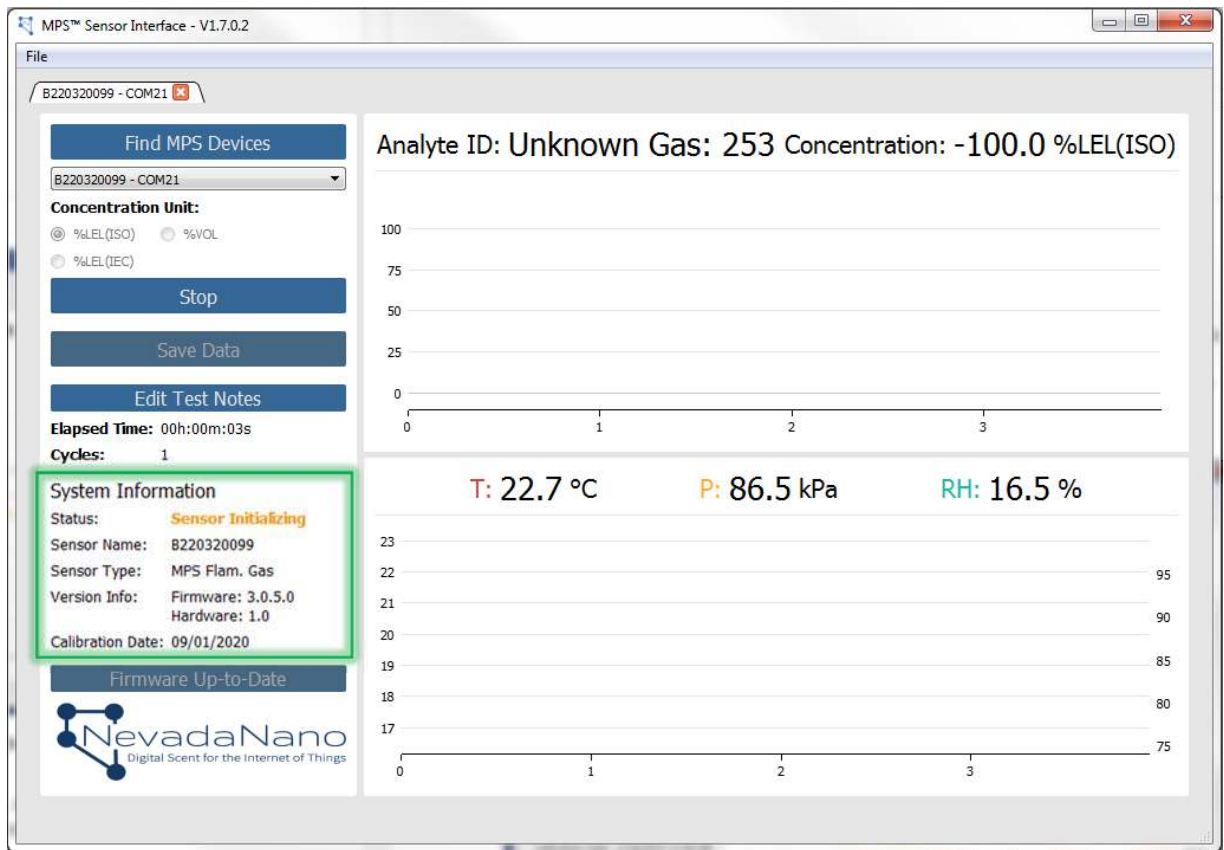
MPS™ Sensor Interface - V1.7.0.2

File

B220320099 - COM21

Find MPS Devices

B220320099 - COM21

Concentration Unit:

%LEL(ISO) %VOL

%LEL(IEC)

Stop

Save Data

Edit Test Notes

Elapsed Time: 00h:00m:03s

Cycles: 1

System Information

Status: Sensor Initializing

Sensor Name: B220320099

Sensor Type: MPS Flam. Gas

Version Info: Firmware: 3.0.5.0
Hardware: 1.0

Calibration Date: 09/01/2020

Firmware Up-to-Date

NevadaNano
Digital Scent for the Internet of Things

Analyte ID: Unknown Gas: 253 Concentration: -100.0 %LEL(ISO)

100
75
50
25
0

0 1 2 3

T: 22.7 °C P: 86.5 kPa RH: 16.5 %

23
22
21
20
19
18
17

95
90
85
80
75

0 1 2 3